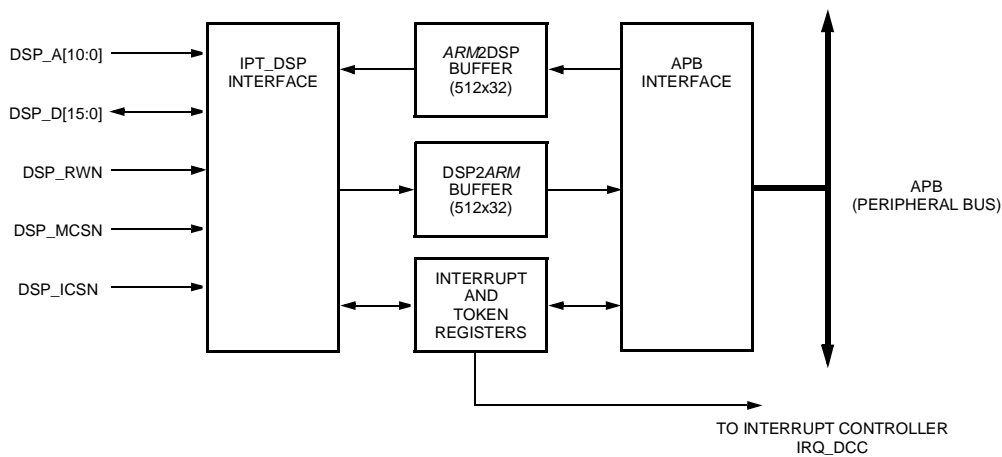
DSP_A[10:0]

DSP_D[15:0]

DSP_RWN

DSP_MCSN

DSP_ICSN

IPT_DSP INTERFACE

ARM2DSP BUFFER (512x32)

DSP2ARM BUFFER (512x32)

INTERRUPT AND TOKEN REGISTERS

APB INTERFACE

APB (PERIPHERAL BUS)

TO INTERRUPT CONTROLLER IRQ_DCC